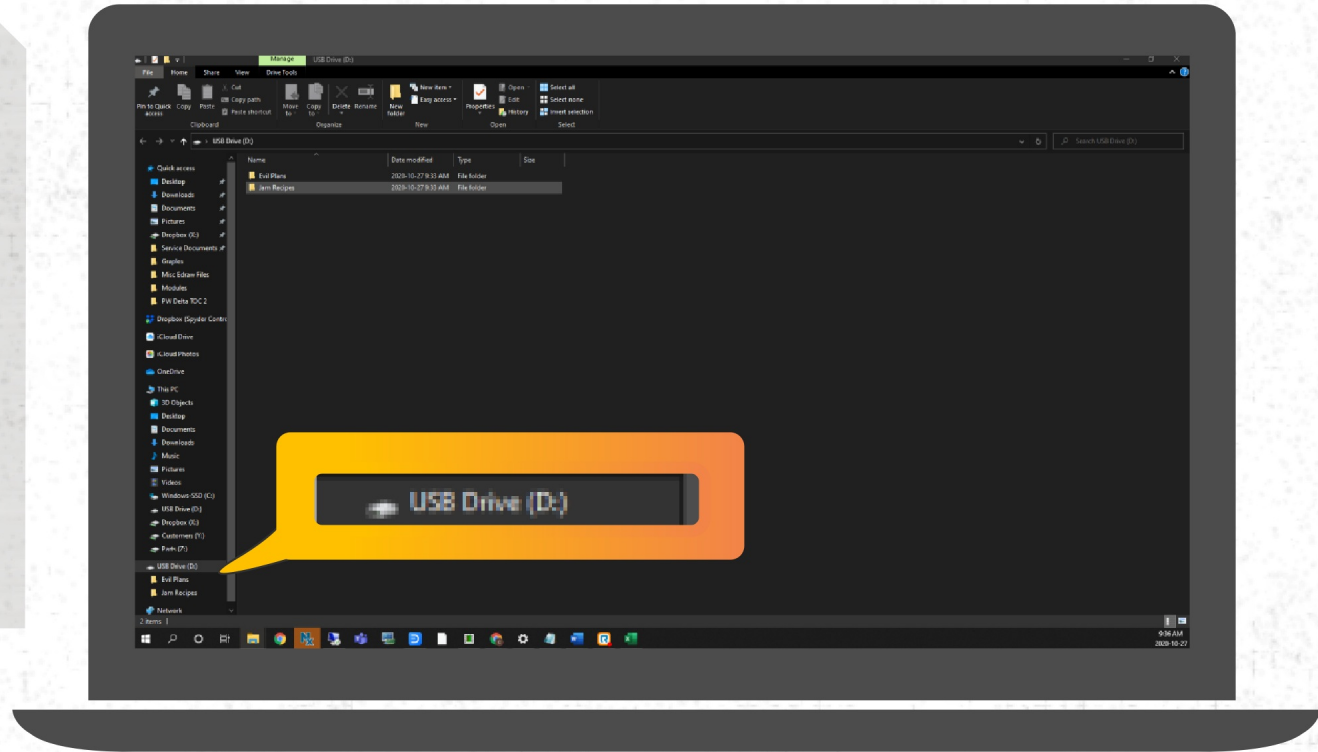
Manage USB Drive (D:)
File Home Share View Drive Tools

Pin to Quick access Copy Paste
Cut
Copy path
Paste shortcut
Clipboard
Move to Copy to Delete Rename
Organize
New folder
New item
Easy access
New
Properties
Open
Edit
History
Open
Select all
Select none
Invert selection
Select

USB Drive (D:)
Search USB Drive (D:)

Quick access
Desktop
Downloads
Documents
Pictures
Dropbox (X:)
Service Documents
Graphics
Misc Edraw Files
Modules
PW Delta TOC 2
Dropbox (Spyder Contro
iCloud Drive
iCloud Photos
OneDrive
This PC
3D Objects
Desktop
Documents
Downloads
Music
Pictures
Videos
Windows-SSD (C:)
USB Drive (D:)
Dropbox (X:)
Customers (Y:)
Parts (Z:)
USB Drive (D:)
Evil Plans
Jam Recipes
Network

| Name | Date modified | Type | Size |
|---|---|---|---|
| Evil Plans | 2020-10-27 9:33 AM | File folder | |
| Jam Recipes | 2020-10-27 9:33 AM | File folder | |

USB Drive (D:)

2 items

9:36 AM
2020-10-27